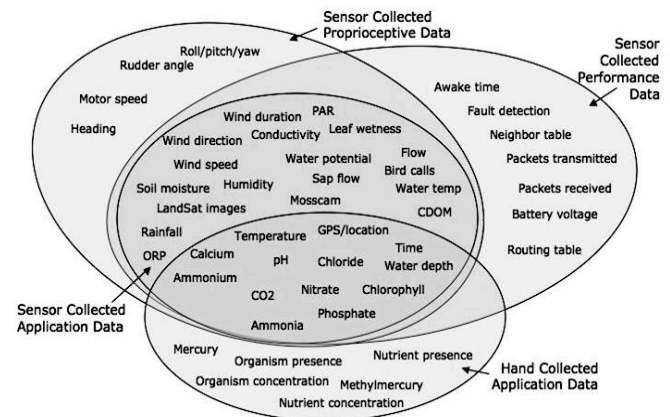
Sensor Collected Proprioceptive Data

Sensor Collected Performance Data

Roll/pitch/yaw
Rudder angle
Motor speed
Heading

Awake time
Fault detection
Neighbor table
Packets transmitted
Packets received
Battery voltage
Routing table

Wind duration
PAR
Wind direction
Conductivity
Leaf wetness
Wind speed
Water potential
Flow
Bird calls
Sap flow
Soil moisture
Humidity
Water temp
Mosscam
LandSat images
CDOM
Rainfall
ORP

Temperature
GPS/location
Calcium
Time
pH
Chloride
Water depth
Ammonium
CO2
Nitrate
Chlorophyll
Phosphate
Ammonia

Sensor Collected Application Data

Mercury
Organism presence
Nutrient presence
Organism concentration
Methylmercury
Nutrient concentration

Hand Collected Application Data